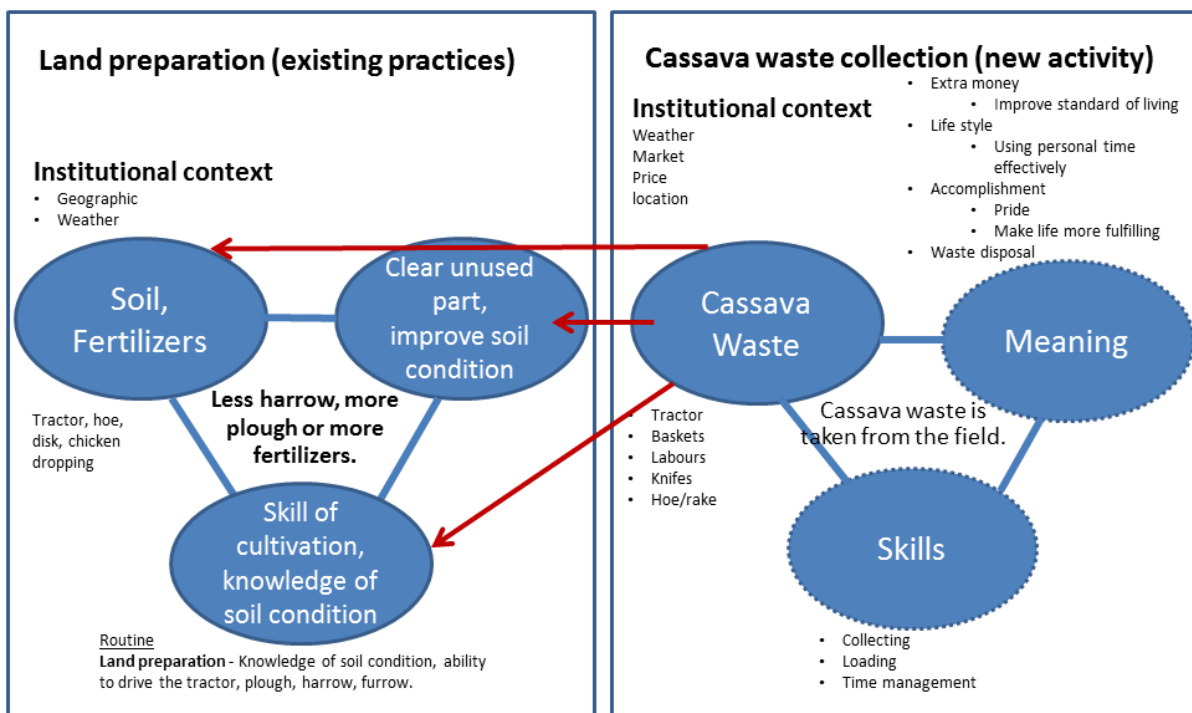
Land preparation (existing practices)

Institutional context
- Geographic
- Weather

Soil, Fertilizers

Clear unused part, improve soil condition

Less harrow, more plough or more fertilizers.

Tractor, hoe, disk, chicken dropping

Skill of cultivation, knowledge of soil condition

Routine
Land preparation - Knowledge of soil condition, ability to drive the tractor, plough, harrow, furrow.

Cassava waste collection (new activity)

Institutional context
Weather
Market
Price
location

- Extra money
  - Improve standard of living
- Life style
  - Using personal time effectively
- Accomplishment
  - Pride
  - Make life more fulfilling
- Waste disposal

Cassava Waste

Meaning

Cassava waste is taken from the field.

- Tractor
- Baskets
- Labours
- Knifes
- Hoe/rake

Skills

- Collecting
- Loading
- Time management